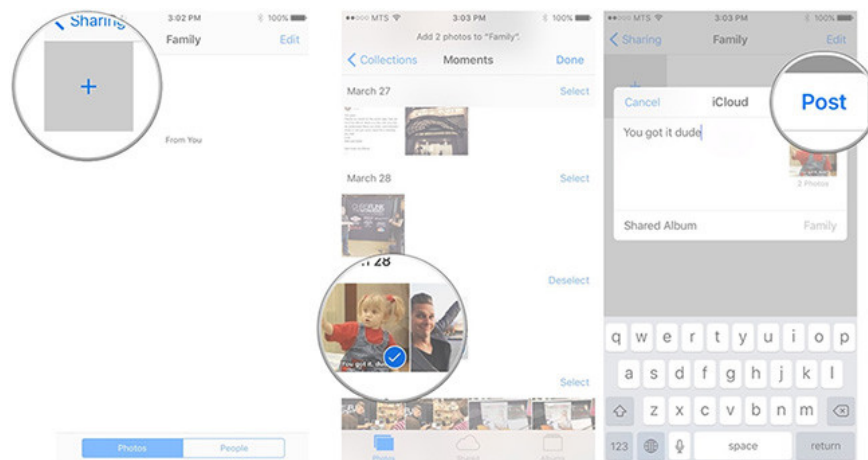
Sharing
3:02 PM
100%
Family
Edit
+
From You
Photos
People

MTS
3:03 PM
100%
Add 2 photos to "Family".
Collections
Moments
Done
March 27
Select
March 28
Select
28
Deselect
You got it, dude
Select

MTS
3:03 PM
100%
Sharing
Family
Edit
Cancel
iCloud
Post
You got it dude
2 Photos
Shared Album
Family
q w e r t y u i o p
a s d f g h j k l
z x c v b n m
123
space
return